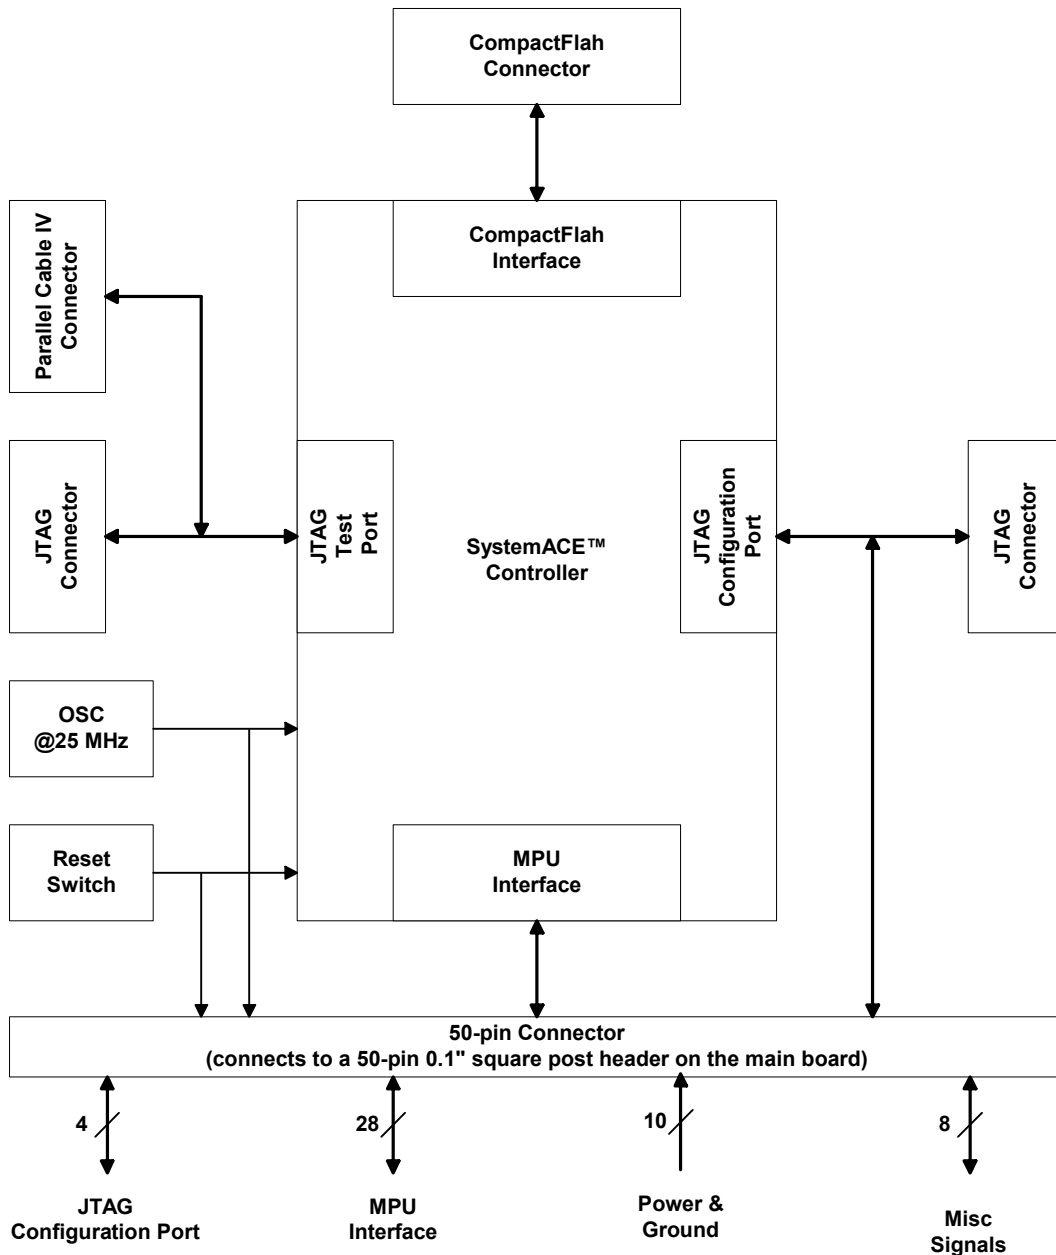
CompactFlah Connector

Parallel Cable IV Connector

CompactFlah Interface

JTAG Connector

JTAG Test Port

SystemACE™ Controller

JTAG Configuration Port

JTAG Connector

OSC @25 MHz

Reset Switch

MPU Interface

50-pin Connector
(connects to a 50-pin 0.1" square post header on the main board)

4

28

10

8

JTAG Configuration Port

MPU Interface

Power & Ground

Misc Signals